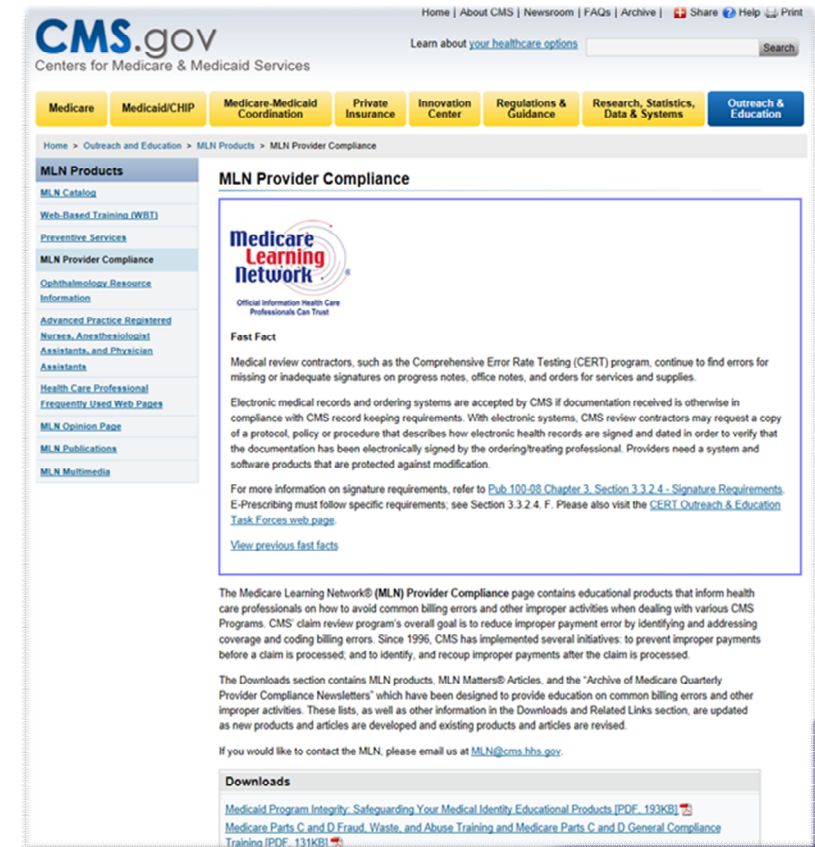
CMS.gov
Centers for Medicare & Medicaid Services

Home | About CMS | Newsroom | FAQs | Archive | Share Help Print

Learn about your healthcare options Search

Medicare | Medicaid/CHIP | Medicare-Medicaid Coordination | Private Insurance | Innovation Center | Regulations & Guidance | Research, Statistics, Data & Systems | Outreach & Education

Home > Outreach and Education > MLN Products > MLN Provider Compliance

MLN Products
MLN Catalog
Web-Based Training (WBT)
Preventive Services
MLN Provider Compliance
Ophthalmology Resource Information
Advanced Practice Registered Nurses, Anesthesiologist Assistants, and Physician Assistants
Health Care Professional Frequently Used Web Pages
MLN Opinion Page
MLN Publications
MLN Multimedia

MLN Provider Compliance

Medicare Learning Network
Official Information Health Care Professionals Can Trust

Fast Fact

Medical review contractors, such as the Comprehensive Error Rate Testing (CERT) program, continue to find errors for missing or inadequate signatures on progress notes, office notes, and orders for services and supplies.

Electronic medical records and ordering systems are accepted by CMS if documentation received is otherwise in compliance with CMS record keeping requirements. With electronic systems, CMS review contractors may request a copy of a protocol, policy or procedure that describes how electronic health records are signed and dated in order to verify that the documentation has been electronically signed by the ordering/treating professional. Providers need a system and software products that are protected against modification.

For more information on signature requirements, refer to Pub 100-08 Chapter 3, Section 3.3.2.4 - Signature Requirements. E-Prescribing must follow specific requirements; see Section 3.3.2.4. F. Please also visit the CERT Outreach & Education Task Forces web page.

View previous fast facts

The Medicare Learning Network® (MLN) Provider Compliance page contains educational products that inform health care professionals on how to avoid common billing errors and other improper activities when dealing with various CMS Programs. CMS' claim review program's overall goal is to reduce improper payment error by identifying and addressing coverage and coding billing errors. Since 1996, CMS has implemented several initiatives: to prevent improper payments before a claim is processed; and to identify, and recoup improper payments after the claim is processed.

The Downloads section contains MLN products, MLN Matters® Articles, and the "Archive of Medicare Quarterly Provider Compliance Newsletters" which have been designed to provide education on common billing errors and other improper activities. These lists, as well as other information in the Downloads and Related Links section, are updated as new products and articles are developed and existing products and articles are revised.

If you would like to contact the MLN, please email us at MLN@cms.hhs.gov.

Downloads

Medicaid Program Integrity: Safeguarding Your Medical Identity Educational Products [PDF, 193KB]
Medicare Parts C and D Fraud, Waste, and Abuse Training and Medicare Parts C and D General Compliance Training [PDF, 131KB]